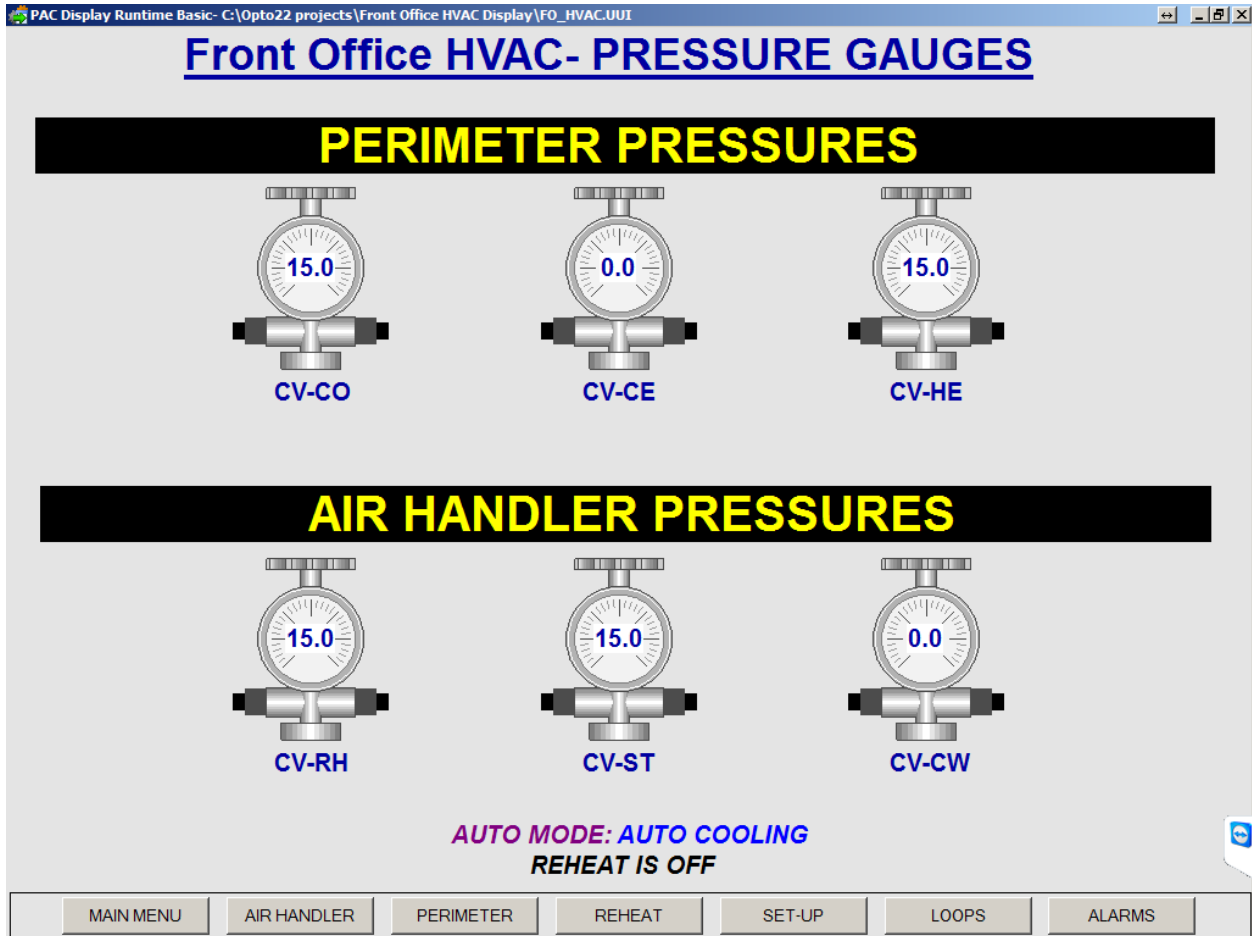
PAC Display Runtime Basic- C:\Opto22 projects\Front Office HVAC Display\FO_HVAC.UUI

Front Office HVAC- PRESSURE GAUGES

PERIMETER PRESSURES

15.0
CV-CO

0.0
CV-CE

15.0
CV-HE

AIR HANDLER PRESSURES

15.0
CV-RH

15.0
CV-ST

0.0
CV-CW

AUTO MODE: AUTO COOLING
REHEAT IS OFF

MAIN MENU | AIR HANDLER | PERIMETER | REHEAT | SET-UP | LOOPS | ALARMS